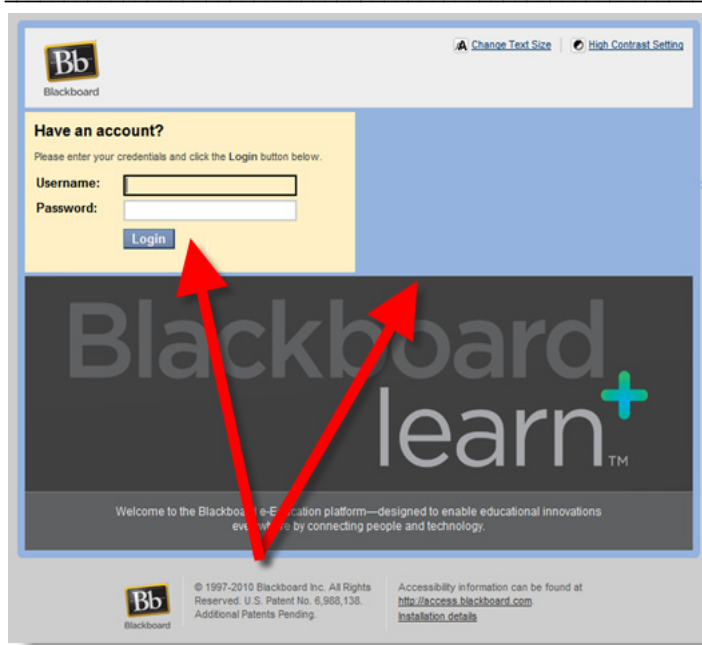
Bb
Blackboard

Change Text Size | High Contrast Setting

Have an account?

Please enter your credentials and click the Login button below.

Username:

Password:

Login

Blackboard learn™

Welcome to the Blackboard e-E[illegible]cation platform—designed to enable educational innovations eve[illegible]where by connecting people and technology.

Bb
Blackboard

© 1997-2010 Blackboard Inc. All Rights Reserved. U.S. Patent No. 6,988,138. Additional Patents Pending.

Accessibility information can be found at http://access.blackboard.com.
Installation details